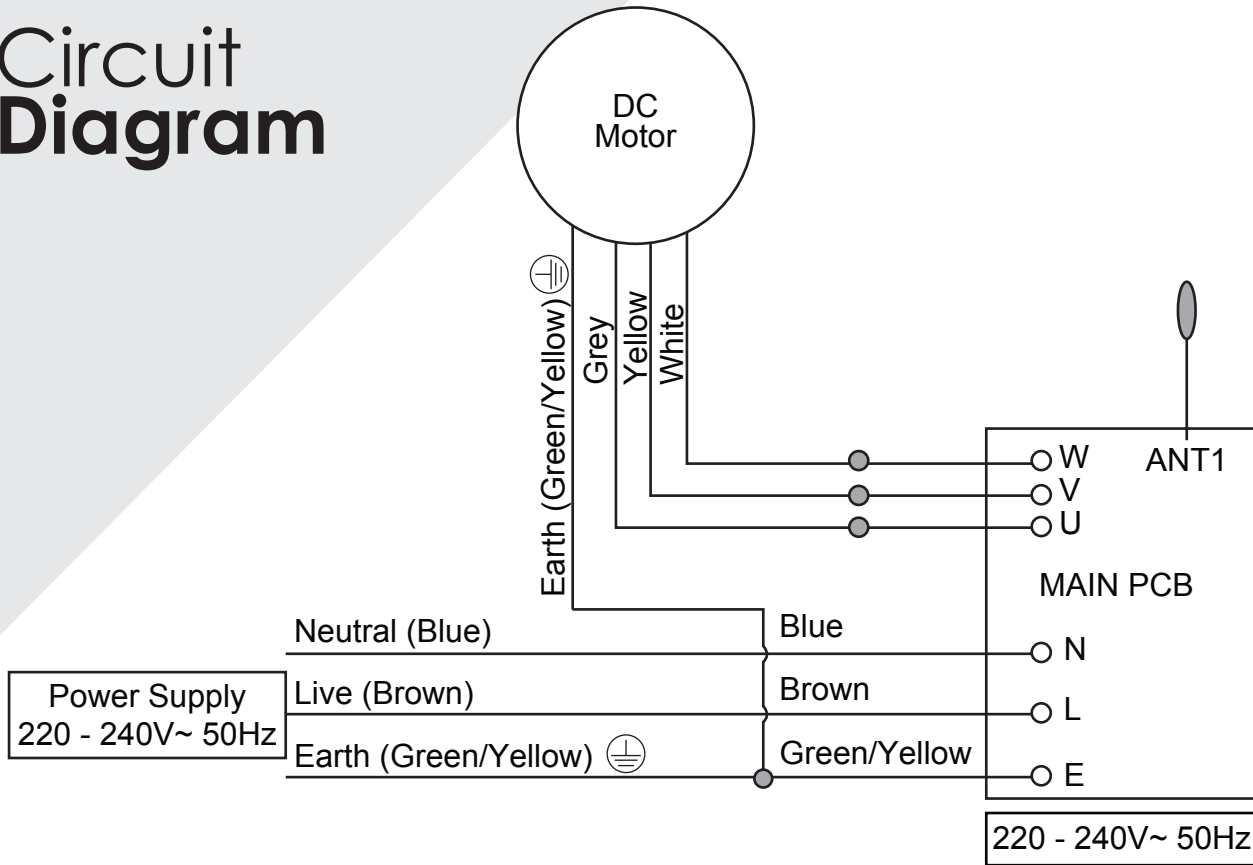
Circuit
Diagram

DC
Motor

Earth (Green/Yellow) ⏚
Grey
Yellow
White

W
V
U
ANT1

MAIN PCB

Neutral (Blue)
Blue
N

Power Supply
220 - 240V~ 50Hz

Live (Brown)
Brown
L

Earth (Green/Yellow) ⏚
Green/Yellow
E

220 - 240V~ 50Hz